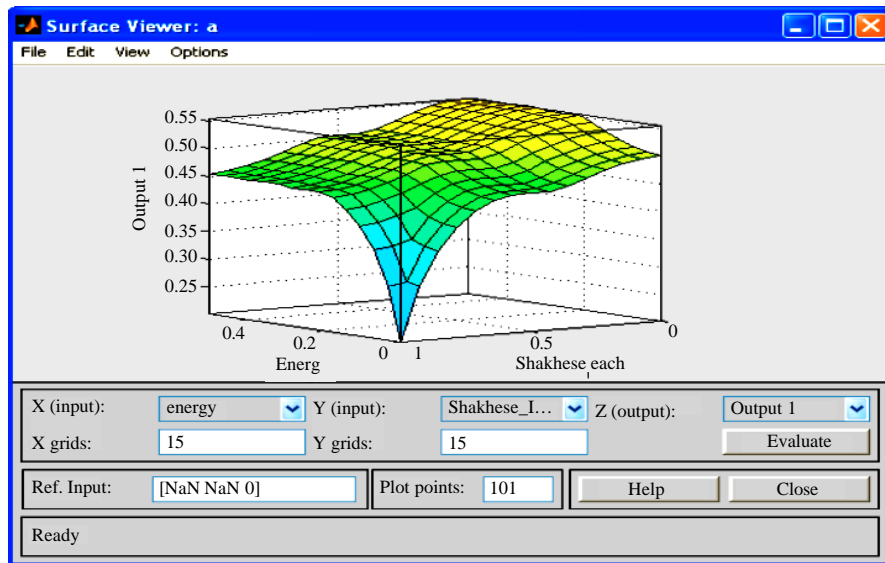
Surface Viewer: a

File Edit View Options

Output 1

0.55
0.50
0.45
0.40
0.35
0.30
0.25

0.4
0.2
0
Energ

1
0.5
0
Shakhese each

X (input): energy
Y (input): Shakhese_I...
Z (output): Output 1
X grids: 15
Y grids: 15
Evaluate

Ref. Input: [NaN NaN 0]
Plot points: 101
Help
Close

Ready